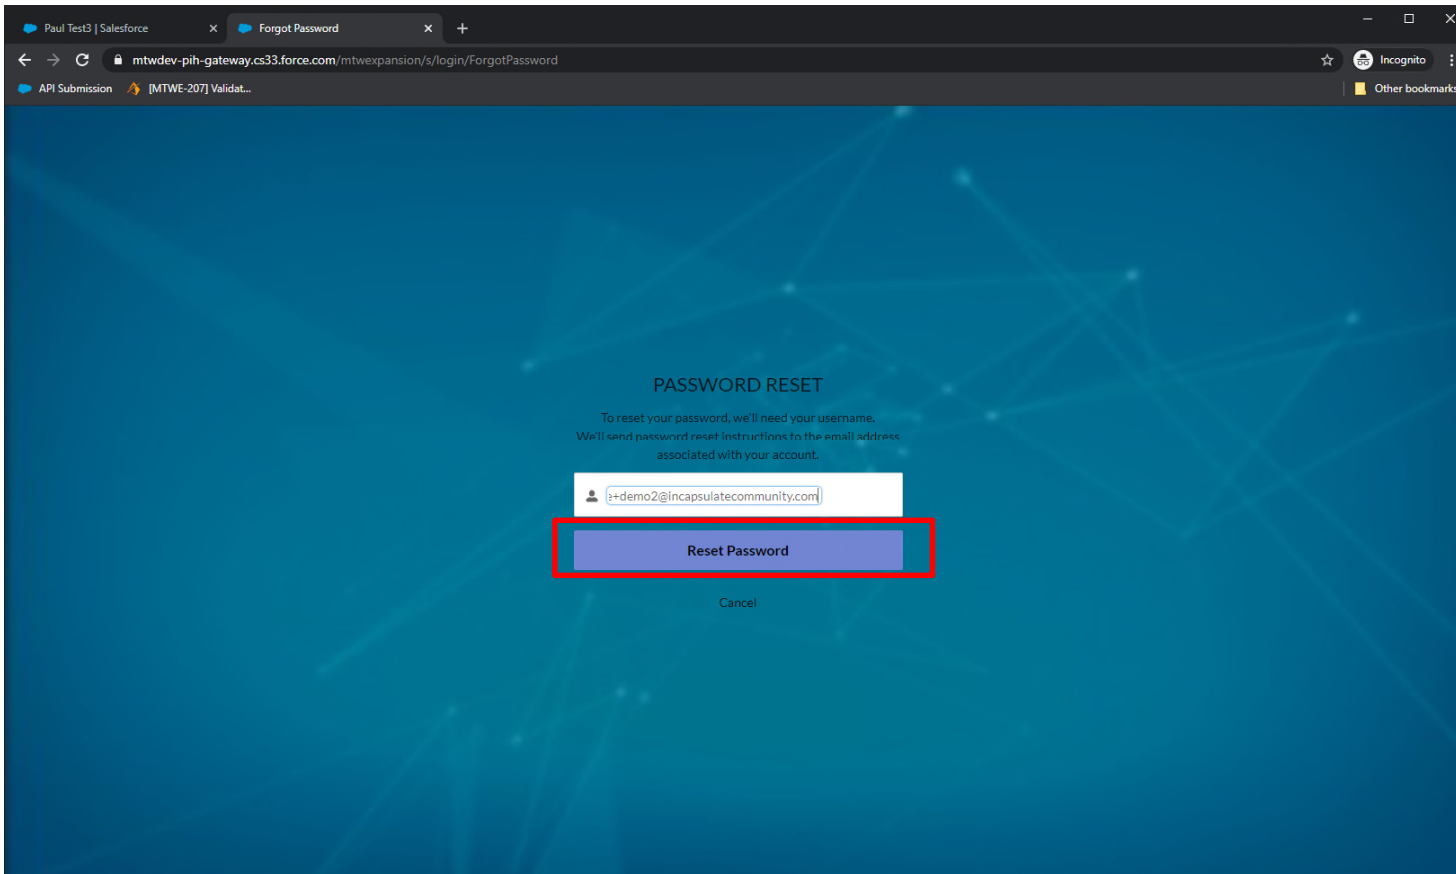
Paul Test3 | Salesforce
Forgot Password
mtwdev-pih-gateway.cs33.force.com/mtwexpansion/s/login/ForgotPassword
Incognito
API Submission
[MTWE-207] Validat...
Other bookmarks

PASSWORD RESET

To reset your password, we'll need your username. We'll send password reset instructions to the email address associated with your account.

:+demo2@incapsulatecommunity.com

Reset Password

Cancel